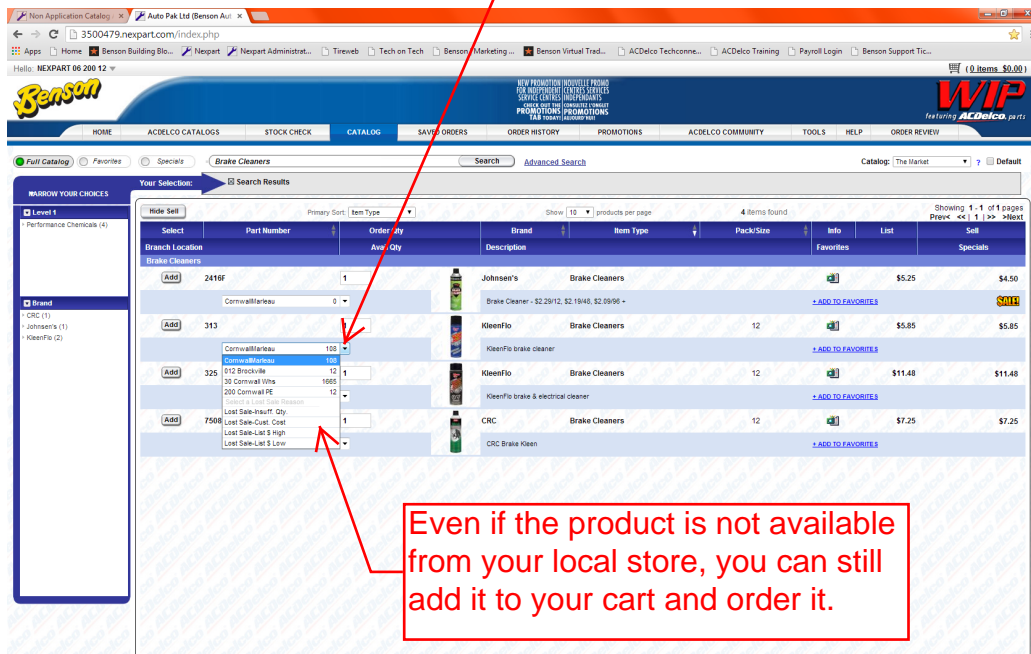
Non Application Catalog × Auto Pak Ltd (Benson Aut ×

3500479.nexpart.com/index.php

Apps Home Benson Building Blo... Nexpart Nexpart Administrat... Tireweb Tech on Tech Benson Marketing ... Benson Virtual Trad... ACDelco Techconne... ACDelco Training Payroll Login Benson Support Tic...

Hello: NEXPART 06 200 12

(0 items $0.00)

Benson

NEW PROMOTION FOR INDEPENDENT SERVICE CENTRES CHECK OUT THE PROMOTIONS TAB TODAY! NOUVELLE PROMO CENTRES SERVICES INDÉPENDANTS CONSULTEZ L'ONGLET PROMOTIONS AUJOURD'HUI!

WIP featuring ACDelco parts

HOME ACDELCO CATALOGS STOCK CHECK CATALOG SAVED ORDERS ORDER HISTORY PROMOTIONS ACDELCO COMMUNITY TOOLS HELP ORDER REVIEW

Full Catalog Favorites Specials Brake Cleaners Search Advanced Search Catalog: The Market ? Default

NARROW YOUR CHOICES

Your Selection: Search Results

Level 1
Performance Chemicals (4)

Brand
CRC (1)
Johnsen's (1)
KleenFlo (2)

Hide Sell Primary Sort: Item Type Show 10 products per page 4 items found Showing 1 - 1 of 1 pages Prev< << | 1 | >> >Next

| Select | Part Number | Order Qty | | Brand | Item Type | Pack/Size | Info | List | Sell |
|---|---|---|---|---|---|---|---|---|---|
| Branch Location | | Avail Qty | | Description | | | Favorites | | Specials |
| Brake Cleaners | | | | | | | | | |
| Add | 2416F | 1 | | Johnsen's | Brake Cleaners | | | $5.25 | $4.50 |
| | CornwallMarleau 0 | | | Brake Cleaner - $2.29/12, $2.19/48, $2.09/96 + | | | + ADD TO FAVORITES | | SALE! |
| Add | 313 | | | KleenFlo | Brake Cleaners | 12 | | $5.85 | $5.85 |
| | CornwallMarleau 108 | | | KleenFlo brake cleaner | | | + ADD TO FAVORITES | | |
| Add | 325 | 1 | | KleenFlo | Brake Cleaners | 12 | | $11.48 | $11.48 |
| | | | | KleenFlo brake & electrical cleaner | | | + ADD TO FAVORITES | | |
| Add | 7508 | 1 | | CRC | Brake Cleaners | 12 | | $7.25 | $7.25 |
| | | | | CRC Brake Kleen | | | + ADD TO FAVORITES | | |

CornwallMarleau 108
012 Brockville 12
30 Cornwall Whs 1665
200 Cornwall PE 12
Select a Lost Sale Reason
Lost Sale-Insuff. Qty.
Lost Sale-Cust. Cost
Lost Sale-List $ High
Lost Sale-List $ Low

Even if the product is not available from your local store, you can still add it to your cart and order it.